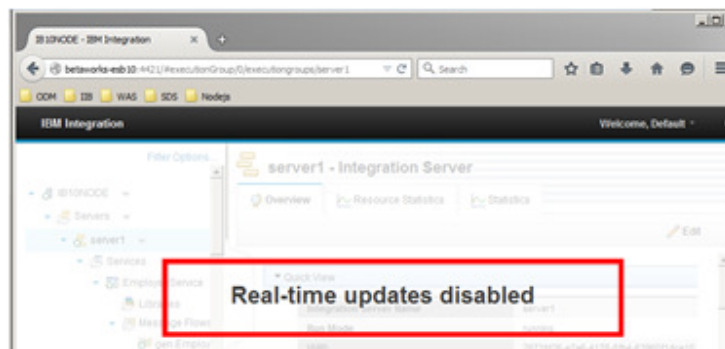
IB10NODE - IBM Integration ×

betaworks-esb10:4421/#executionGroup/0/executiongroups/server1

Search

ODM IIB WAS SDS Nodejs

IBM Integration

Welcome, Default

Filter Options

IB10NODE

Servers

server1

Services

Employee Service

Libraries

Message Flows

gen.Employ

server1 - Integration Server

Overview

Resource Statistics

Statistics

Edit

Quick View

Integration Server Name

server1

Run Mode

running

UUID

Real-time updates disabled